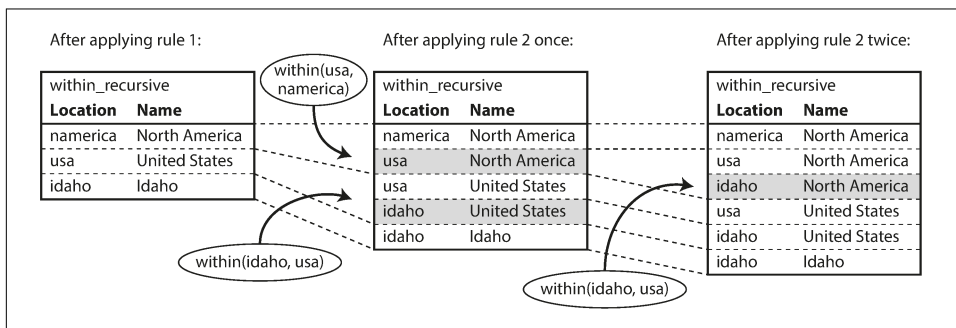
After applying rule 1:

| within_recursive | |
|---|---|
| **Location** | **Name** |
| namerica | North America |
| usa | United States |
| idaho | Idaho |

within(usa, namerica)

After applying rule 2 once:

| within_recursive | |
|---|---|
| **Location** | **Name** |
| namerica | North America |
| usa | North America |
| usa | United States |
| idaho | United States |
| idaho | Idaho |

within(idaho, usa)

After applying rule 2 twice:

| within_recursive | |
|---|---|
| **Location** | **Name** |
| namerica | North America |
| usa | North America |
| idaho | North America |
| usa | United States |
| idaho | United States |
| idaho | Idaho |

within(idaho, usa)